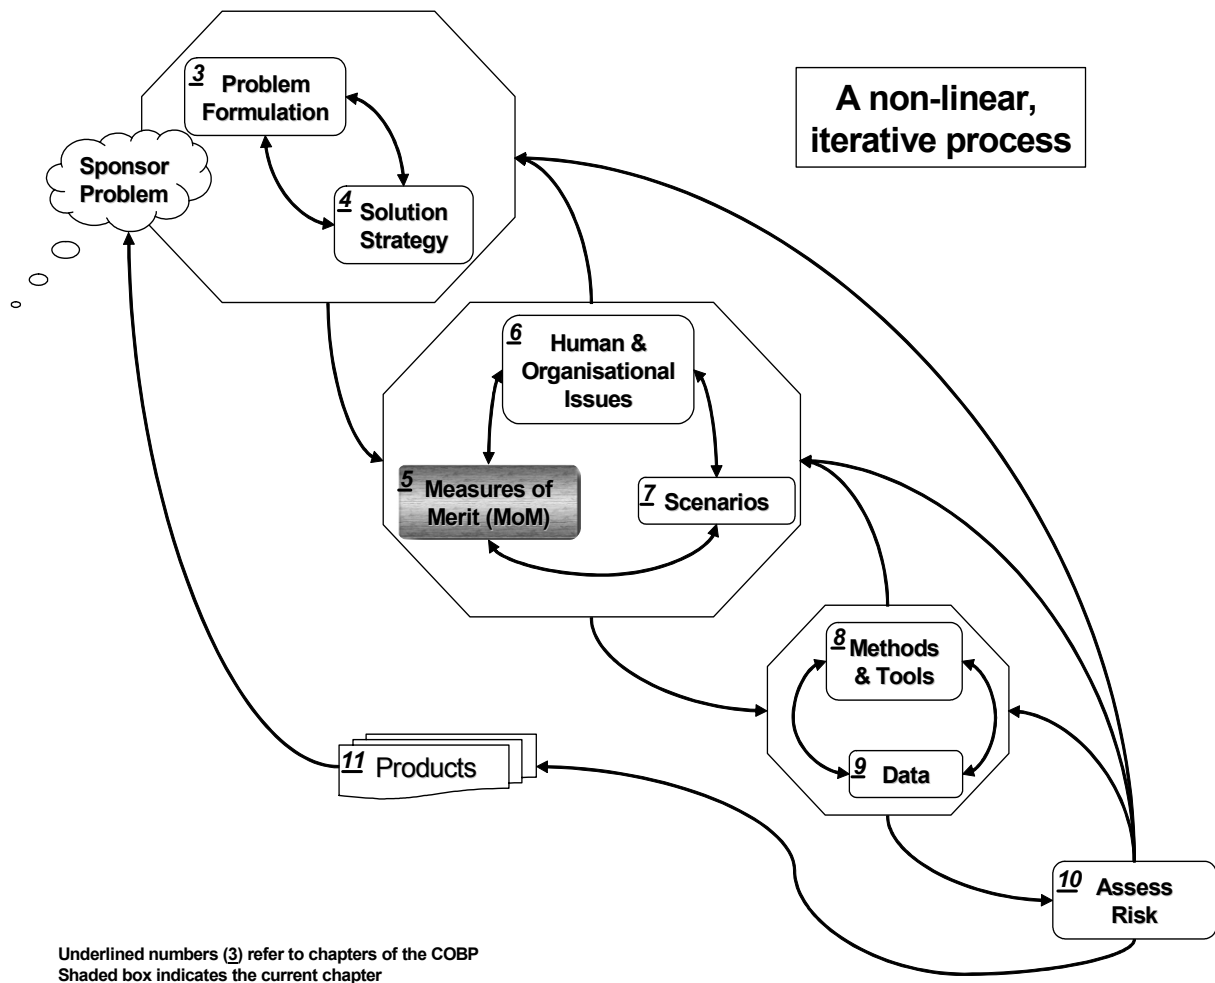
A non-linear, iterative process

Sponsor Problem

3 Problem Formulation

4 Solution Strategy

6 Human & Organisational Issues

5 Measures of Merit (MoM)

7 Scenarios

8 Methods & Tools

9 Data

10 Assess Risk

11 Products

Underlined numbers (3) refer to chapters of the COBP
Shaded box indicates the current chapter